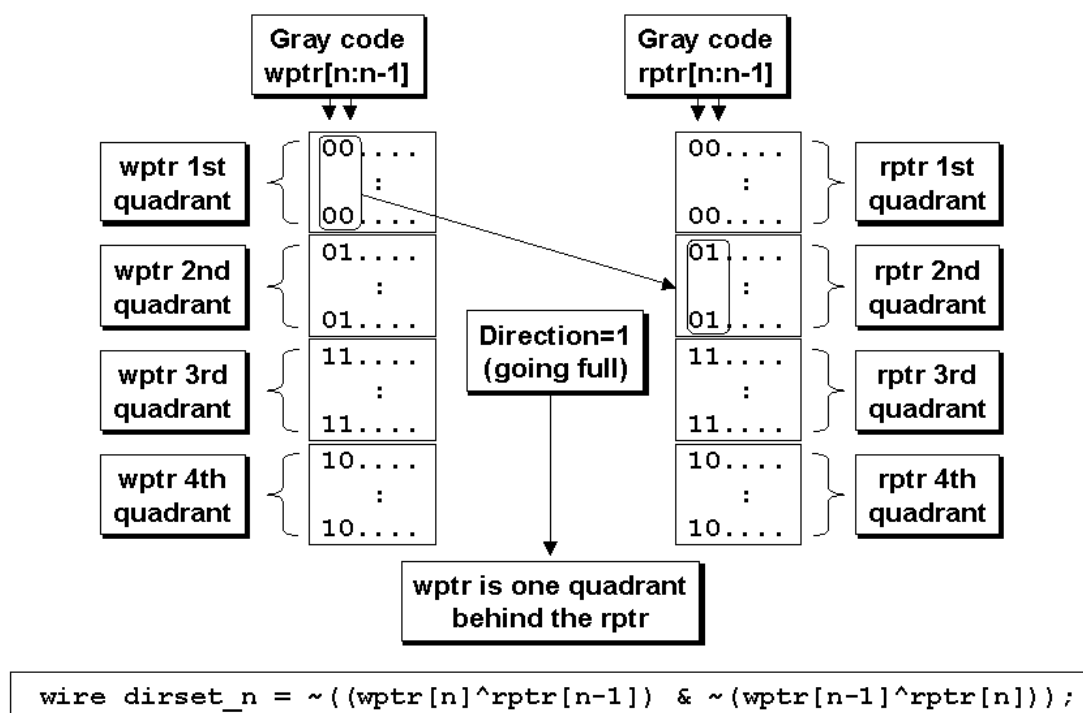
Gray code wptr[n:n-1]

Gray code rptr[n:n-1]

wptr 1st quadrant

00....
:
00....

00....
:
00....

rptr 1st quadrant

wptr 2nd quadrant

01....
:
01....

01....
:
01....

rptr 2nd quadrant

Direction=1 (going full)

wptr 3rd quadrant

11....
:
11....

11....
:
11....

rptr 3rd quadrant

wptr 4th quadrant

10....
:
10....

10....
:
10....

rptr 4th quadrant

wptr is one quadrant behind the rptr

wire dirset_n = ~((wptr[n]^rptr[n-1]) & ~(wptr[n-1]^rptr[n]));